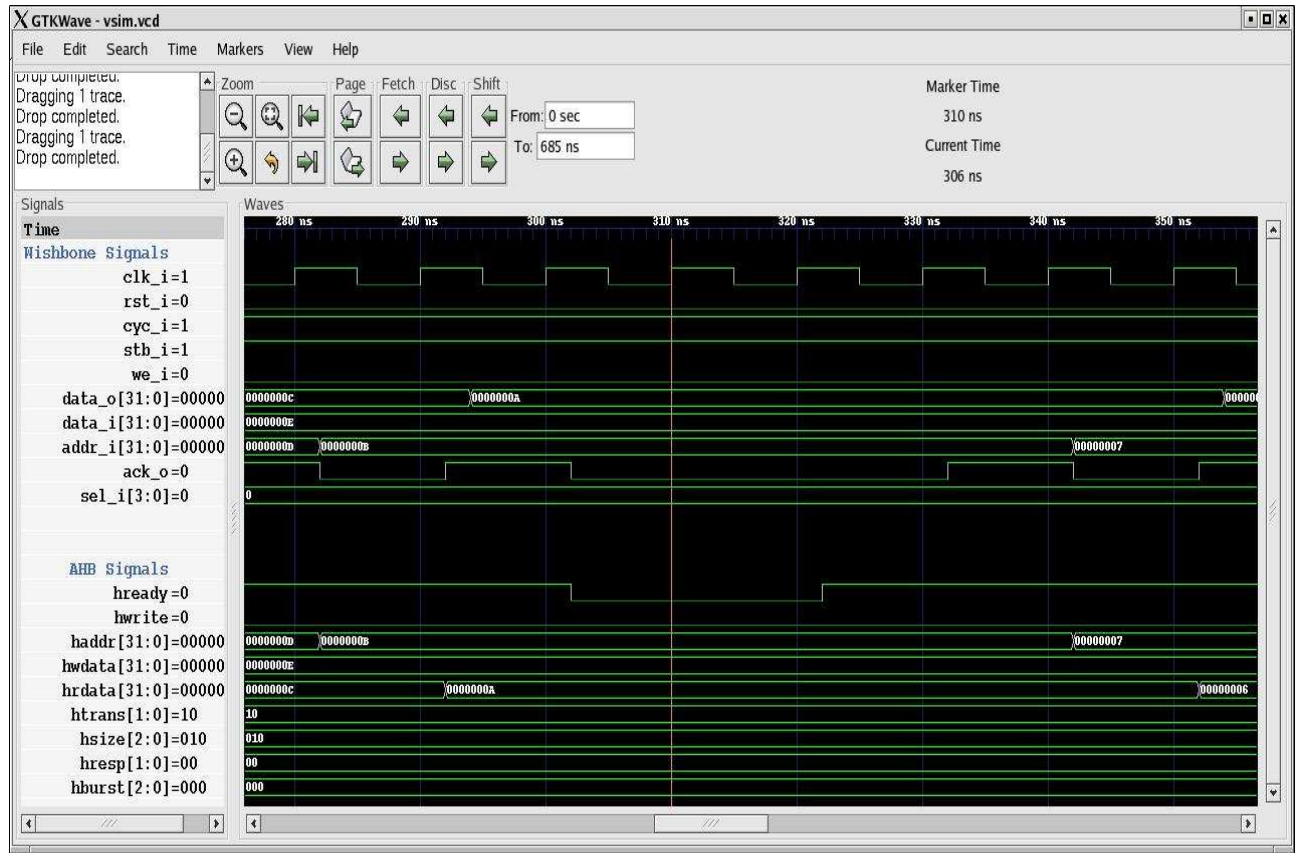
GTKWave - vsim.vcd

File Edit Search Time Markers View Help

Drop completed.
Dragging 1 trace.
Drop completed.
Dragging 1 trace.
Drop completed.

Zoom Page Fetch Disc Shift

From: 0 sec
To: 685 ns

Marker Time
310 ns
Current Time
306 ns

Signals
Time
Wishbone Signals
clk_i=1
rst_i=0
cyc_i=1
stb_i=1
we_i=0
data_o[31:0]=00000
data_i[31:0]=00000
addr_i[31:0]=00000
ack_o=0
sel_i[3:0]=0

AHB Signals
hready=0
hwrite=0
haddr[31:0]=00000
hwdata[31:0]=00000
hrdata[31:0]=00000
htrans[1:0]=10
hsize[2:0]=010
hresp[1:0]=00
hburst[2:0]=000

Waves
280 ns 290 ns 300 ns 310 ns 320 ns 330 ns 340 ns 350 ns

0000000C 0000000A 00000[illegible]
0000000E
0000000D 0000000B 00000007
0

0000000D 0000000B 00000007
0000000E
0000000C 0000000A 00000006
10
010
00
000